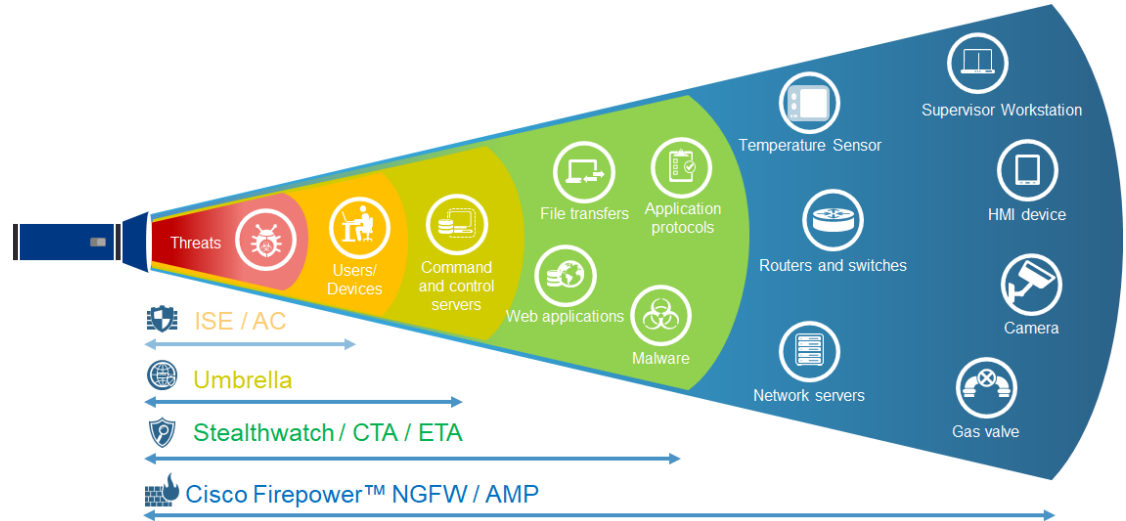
Threats

Users/ Devices

Command and control servers

File transfers

Application protocols

Web applications

Malware

Temperature Sensor

Routers and switches

Network servers

Supervisor Workstation

HMI device

Camera

Gas valve

ISE / AC

Umbrella

Stealthwatch / CTA / ETA

Cisco Firepower™ NGFW / AMP